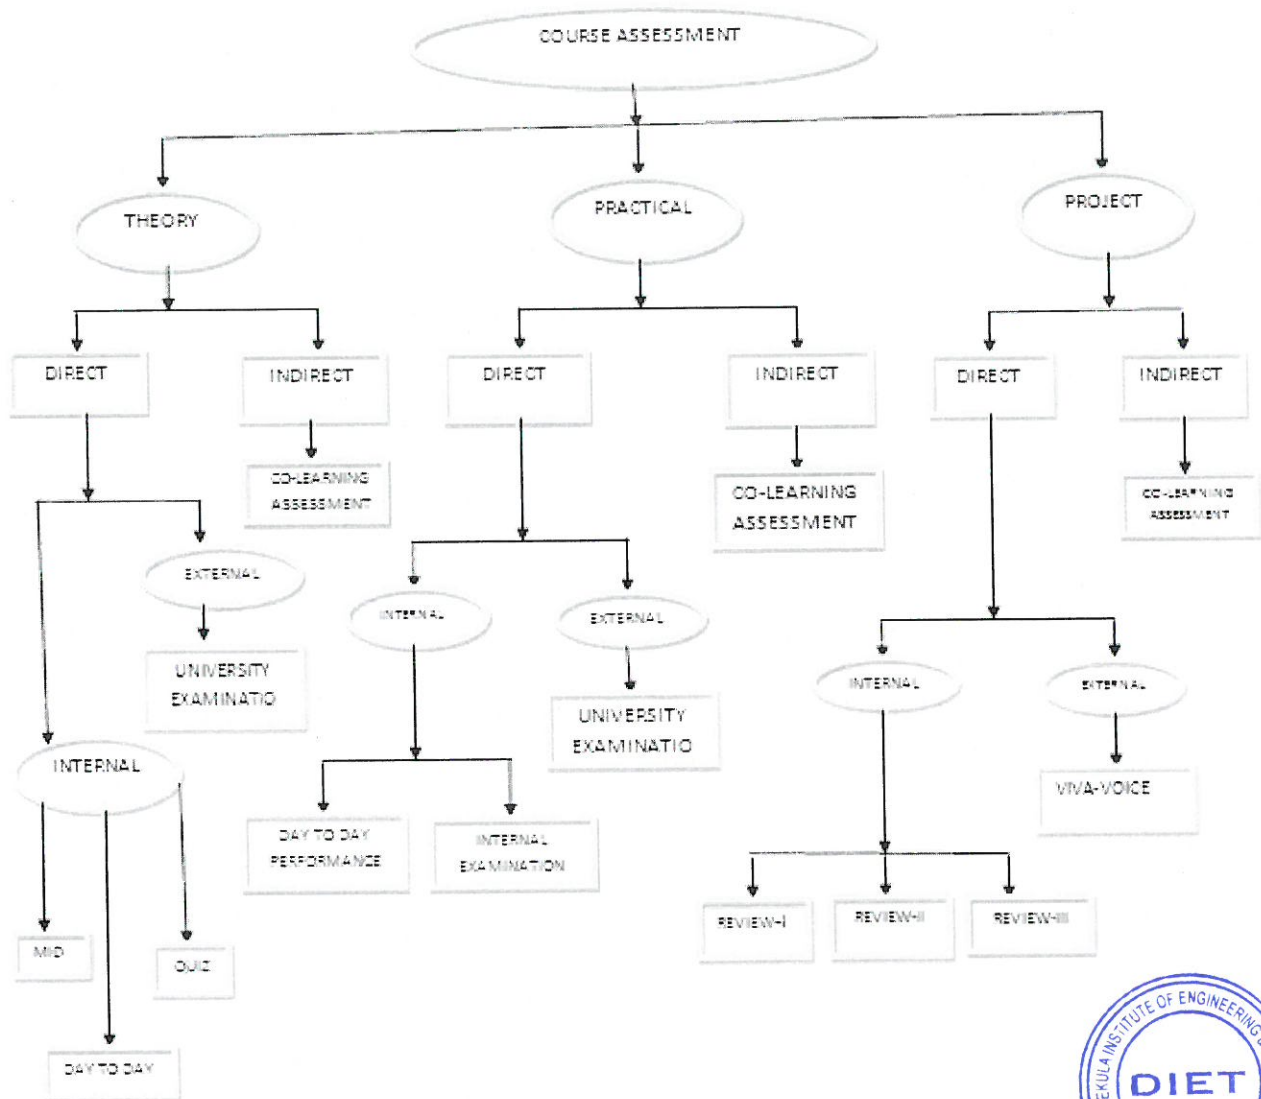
COURSE ASSESSMENT

THEORY

PRACTICAL

PROJECT

DIRECT

INDIRECT

CO-LEARNING ASSESSMENT

EXTERNAL

UNIVERSITY EXAMINATIO

INTERNAL

MID

QUIZ

DAY TO DAY

DIRECT

INDIRECT

CO-LEARNING ASSESSMENT

INTERNAL

EXTERNAL

UNIVERSITY EXAMINATIO

DAY TO DAY PERFORMANCE

INTERNAL EXAMINATION

DIRECT

INDIRECT

CO-LEARNING ASSESSMENT

INTERNAL

EXTERNAL

VIVA-VOICE

REVIEW-I

REVIEW-II

REVIEW-III

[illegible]EKULA INSTITUTE OF ENGINEERING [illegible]
DIET